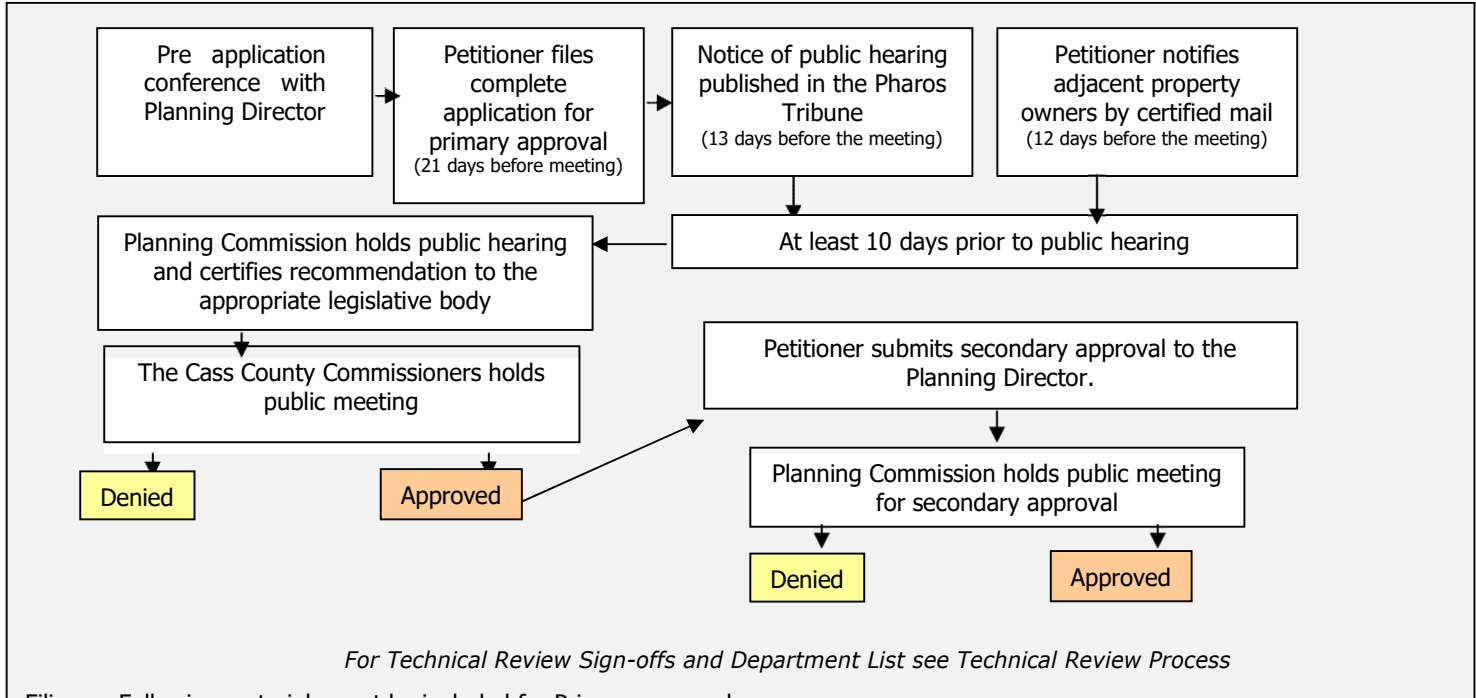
Pre application conference with Planning Director

Petitioner files complete application for primary approval
(21 days before meeting)

Notice of public hearing published in the Pharos Tribune
(13 days before the meeting)

Petitioner notifies adjacent property owners by certified mail
(12 days before the meeting)

At least 10 days prior to public hearing

Planning Commission holds public hearing and certifies recommendation to the appropriate legislative body

The Cass County Commissioners holds public meeting

Denied

Approved

Petitioner submits secondary approval to the Planning Director.

Planning Commission holds public meeting for secondary approval

Denied

Approved

For Technical Review Sign-offs and Department List see Technical Review Process

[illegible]